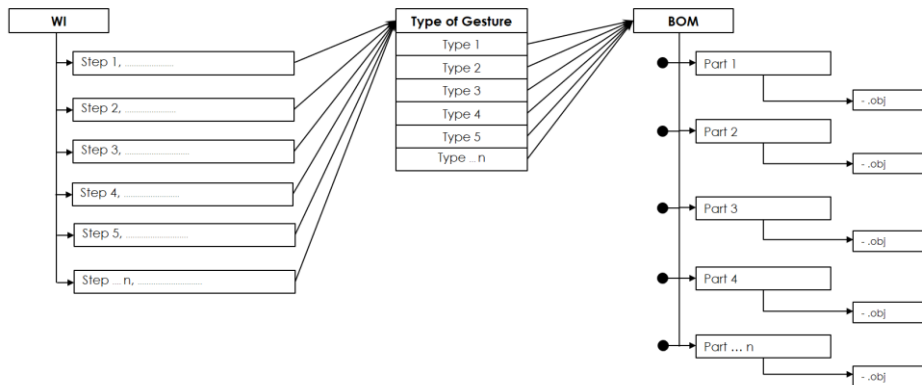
WI

Step 1, ..................

Step 2, ..................

Step 3, ..................

Step 4, ..................

Step 5, ..................

Step ... n, ..................

Type of Gesture

Type 1

Type 2

Type 3

Type 4

Type 5

Type ... n

BOM

Part 1

- .obj

Part 2

- .obj

Part 3

- .obj

Part 4

- .obj

Part ... n

- .obj